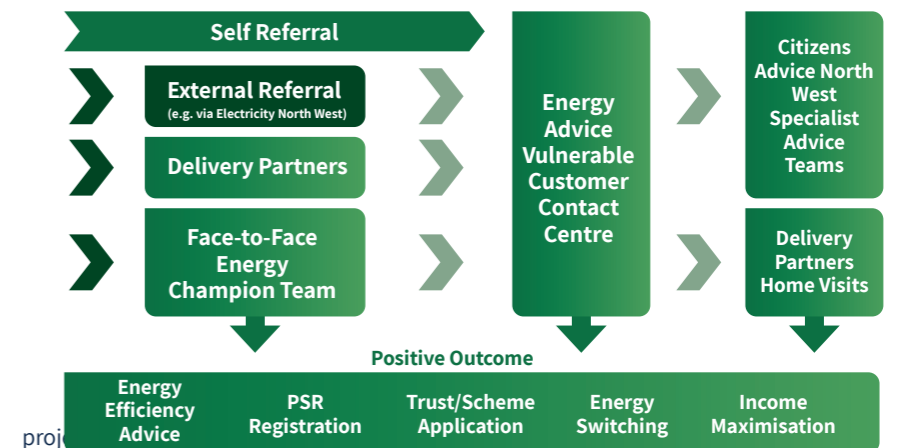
Self Referral

External Referral
(e.g. via Electricity North West)

Delivery Partners

Face-to-Face Energy Champion Team

Energy Advice Vulnerable Customer Contact Centre

Citizens Advice North West Specialist Advice Teams

Delivery Partners Home Visits

Positive Outcome

Energy Efficiency Advice

PSR Registration

Trust/Scheme Application

Energy Switching

Income Maximisation

proj